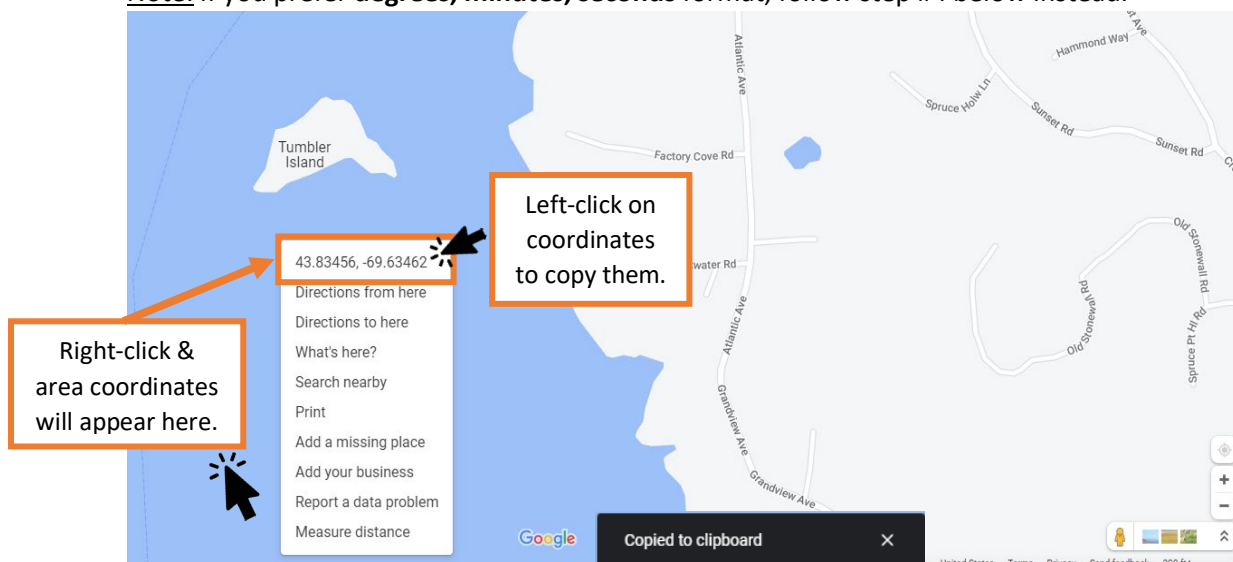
Note: If you prefer degrees, minutes, seconds format, follow step 4 below instead.

Hammond Way
Atlantic Ave
Spruce Holw Ln
Sunset Rd
Sunset Rd
Tumbler Island
Factory Cove Rd
Left-click on coordinates to copy them.
43.83456, -69.63462
Directions from here
Directions to here
What's here?
Search nearby
Print
Add a missing place
Add your business
Report a data problem
Measure distance
water Rd
Old Stonewall Rd
Old Stonewall Rd
Spruce Pt Hl Rd
Atlantic Ave
Grandview Ave
Grandview Ave
Right-click & area coordinates will appear here.
Google
Copied to clipboard
×
+
−